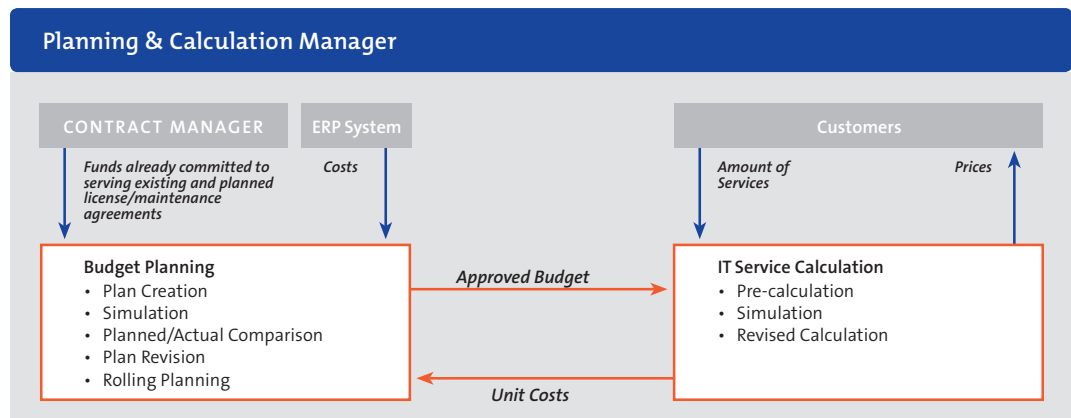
Planning & Calculation Manager

CONTRACT MANAGER

ERP System

Customers

Funds already committed to serving existing and planned license/maintenance agreements

Costs

Amount of Services

Prices

Budget Planning
• Plan Creation
• Simulation
• Planned/Actual Comparison
• Plan Revision
• Rolling Planning

Approved Budget

Unit Costs

IT Service Calculation
• Pre-calculation
• Simulation
• Revised Calculation